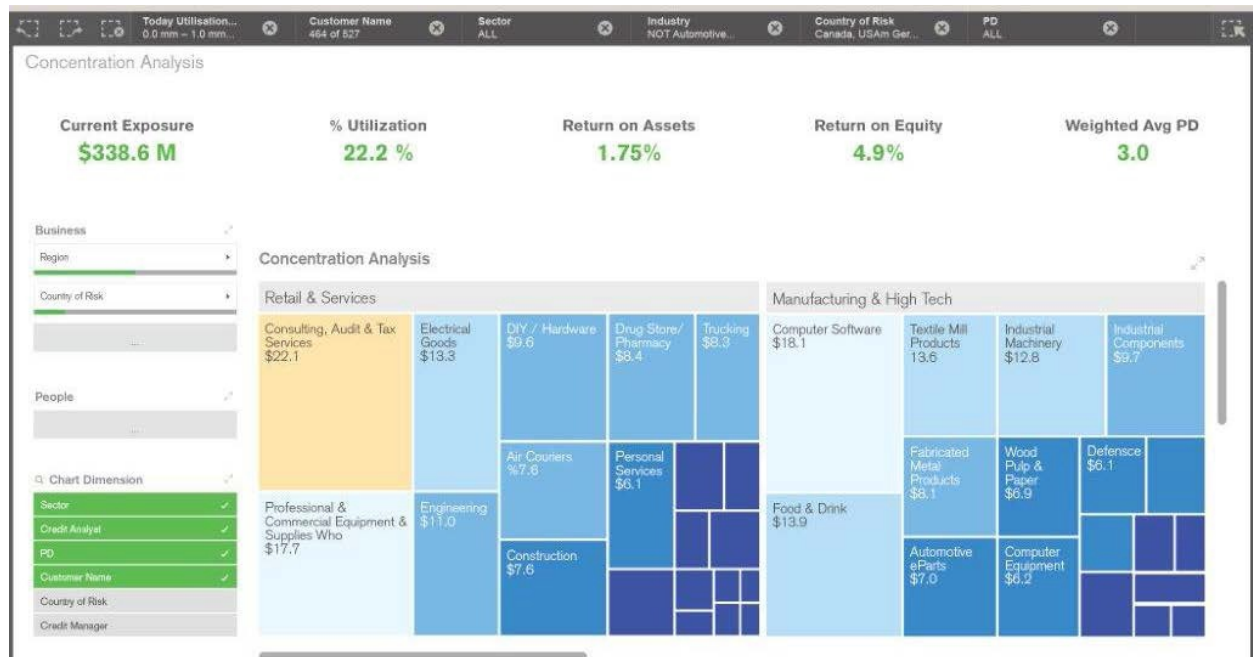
Today Utilisation... 0.0 mm – 1.0 mm...
Customer Name 464 of 527
Sector ALL
Industry NOT Automotive...
Country of Risk Canada, USAm Ger...
PD ALL

Concentration Analysis

Current Exposure
$338.6 M

% Utilization
22.2 %

Return on Assets
1.75%

Return on Equity
4.9%

Weighted Avg PD
3.0

Business
Region
Country of Risk
...

People
...

Chart Dimension
Sector
Credit Analyst
PD
Customer Name
Country of Risk
Credit Manager

Concentration Analysis

Retail & Services

Consulting, Audit & Tax Services $22.1
Electrical Goods $13.3
DIY / Hardware $9.6
Drug Store/ Pharmacy $8.4
Trucking $8.3
Air Couriers %7.6
Personal Services $6.1
Professional & Commercial Equipment & Supplies Who $17.7
Engineering $11.0
Construction $7.6

Manufacturing & High Tech

Computer Software $18.1
Textile Mill Products 13.6
Industrial Machinery $12.8
Industrial Components $9.7
Fabricated Metal Products $8.1
Wood Pulp & Paper $6.9
Defensce $6.1
Food & Drink $13.9
Automotive eParts $7.0
Computer Equipment $6.2